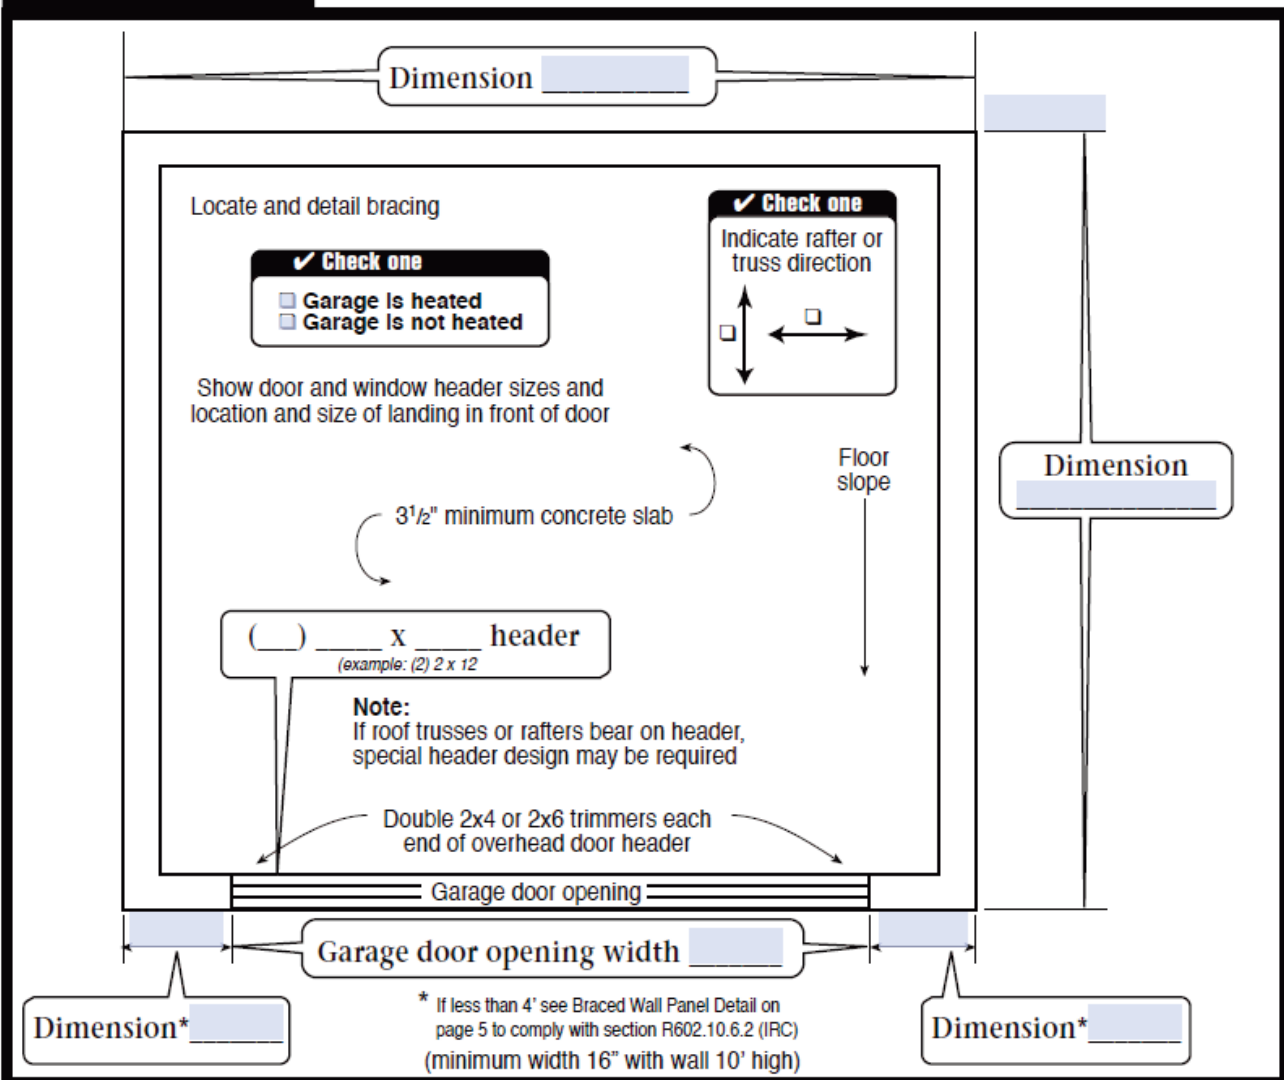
Dimension ________

Locate and detail bracing

✔ Check one
☐ Garage is heated
☐ Garage is not heated

✔ Check one
Indicate rafter or truss direction
☐ ☐

Show door and window header sizes and location and size of landing in front of door

Dimension ___________

Floor slope

$3\frac{1}{2}$" minimum concrete slab

(__) ____ x ____ header
(example: (2) 2 x 12)

Note:
If roof trusses or rafters bear on header, special header design may be required

Double 2x4 or 2x6 trimmers each end of overhead door header

Garage door opening

Garage door opening width _____

Dimension*_____

* If less than 4' see Braced Wall Panel Detail on page 5 to comply with section R602.10.6.2 (IRC)
(minimum width 16" with wall 10' high)

Dimension*_____